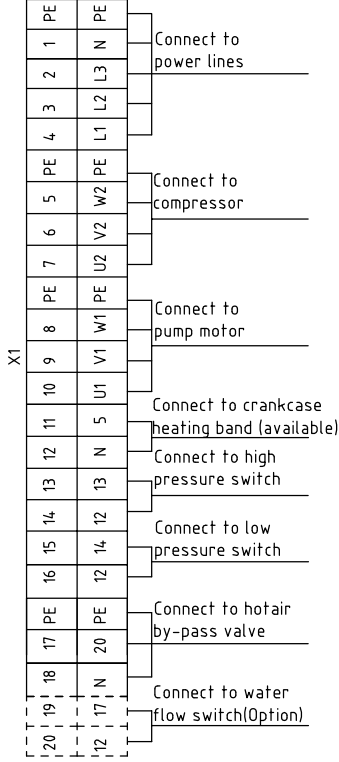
X1

| | |
|---|---|
| PE | PE |
| 1 | N |
| 2 | L3 |
| 3 | L2 |
| 4 | L1 |
| PE | PE |
| 5 | W2 |
| 6 | V2 |
| 7 | U2 |
| PE | PE |
| 8 | W1 |
| 9 | V1 |
| 10 | U1 |
| 11 | 5 |
| 12 | N |
| 13 | 13 |
| 14 | 12 |
| 15 | 14 |
| 16 | 12 |
| PE | PE |
| 17 | 20 |
| 18 | N |
| 19 | 17 |
| 20 | 12 |

Connect to power lines

Connect to compressor

Connect to pump motor

Connect to crankcase heating band (available)

Connect to high pressure switch

Connect to low pressure switch

Connect to hotair by-pass valve

Connect to water flow switch(Option)